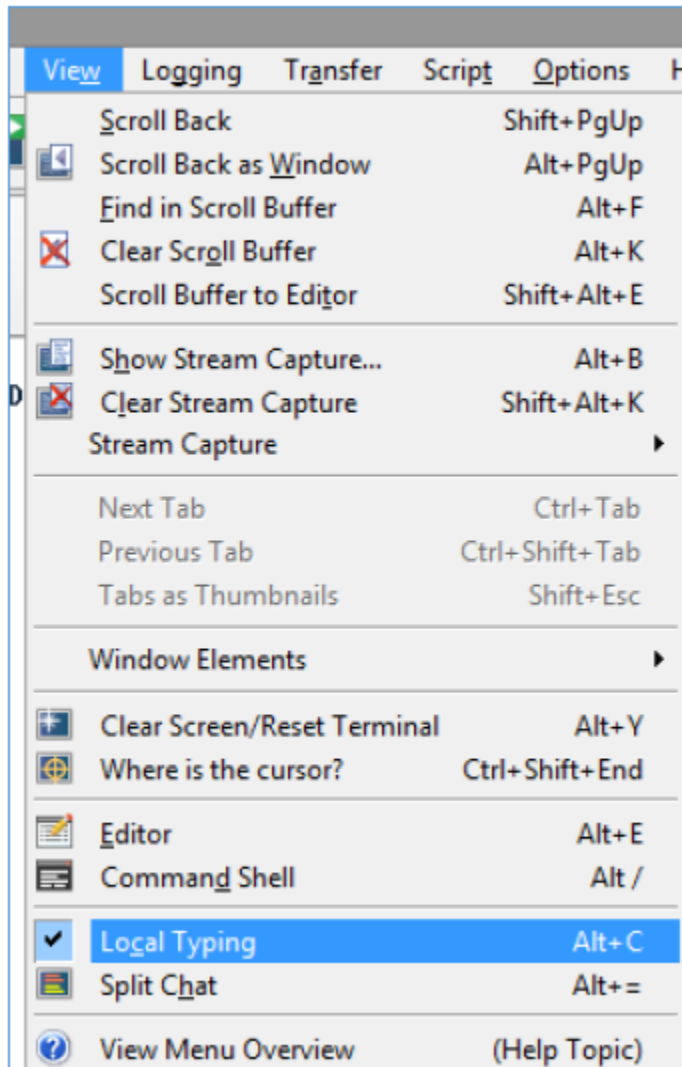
View Logging Transfer Script Options H

Scroll Back Shift+PgUp
Scroll Back as Window Alt+PgUp
Find in Scroll Buffer Alt+F
Clear Scroll Buffer Alt+K
Scroll Buffer to Editor Shift+Alt+E

Show Stream Capture... Alt+B
Clear Stream Capture Shift+Alt+K
Stream Capture

Next Tab Ctrl+Tab
Previous Tab Ctrl+Shift+Tab
Tabs as Thumbnails Shift+Esc

Window Elements

Clear Screen/Reset Terminal Alt+Y
Where is the cursor? Ctrl+Shift+End

Editor Alt+E
Command Shell Alt /

Local Typing Alt+C
Split Chat Alt+=

View Menu Overview (Help Topic)